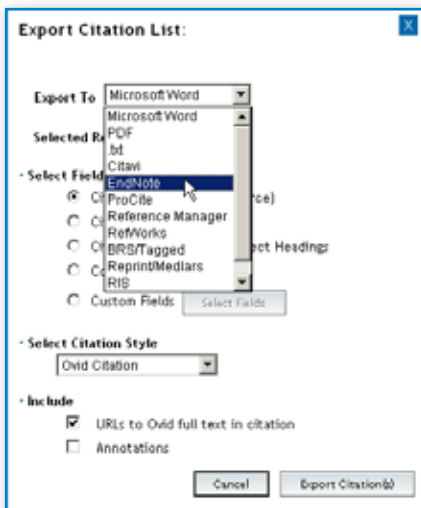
Export Citation List:

X

Export To Microsoft Word

Selected R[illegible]

Microsoft Word
PDF
.txt
Citavi
EndNote
ProCite
Reference Manager
RefWorks
BRS/Tagged
Reprint/Medlars
RIS

• Select Field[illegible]

C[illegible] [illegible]rce)

C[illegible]

C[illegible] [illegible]ct Headings

C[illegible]

Custom Fields Select Fields

• Select Citation Style

Ovid Citation

• Include

URLs to Ovid full text in citation

Annotations

Cancel Export Citation(s)